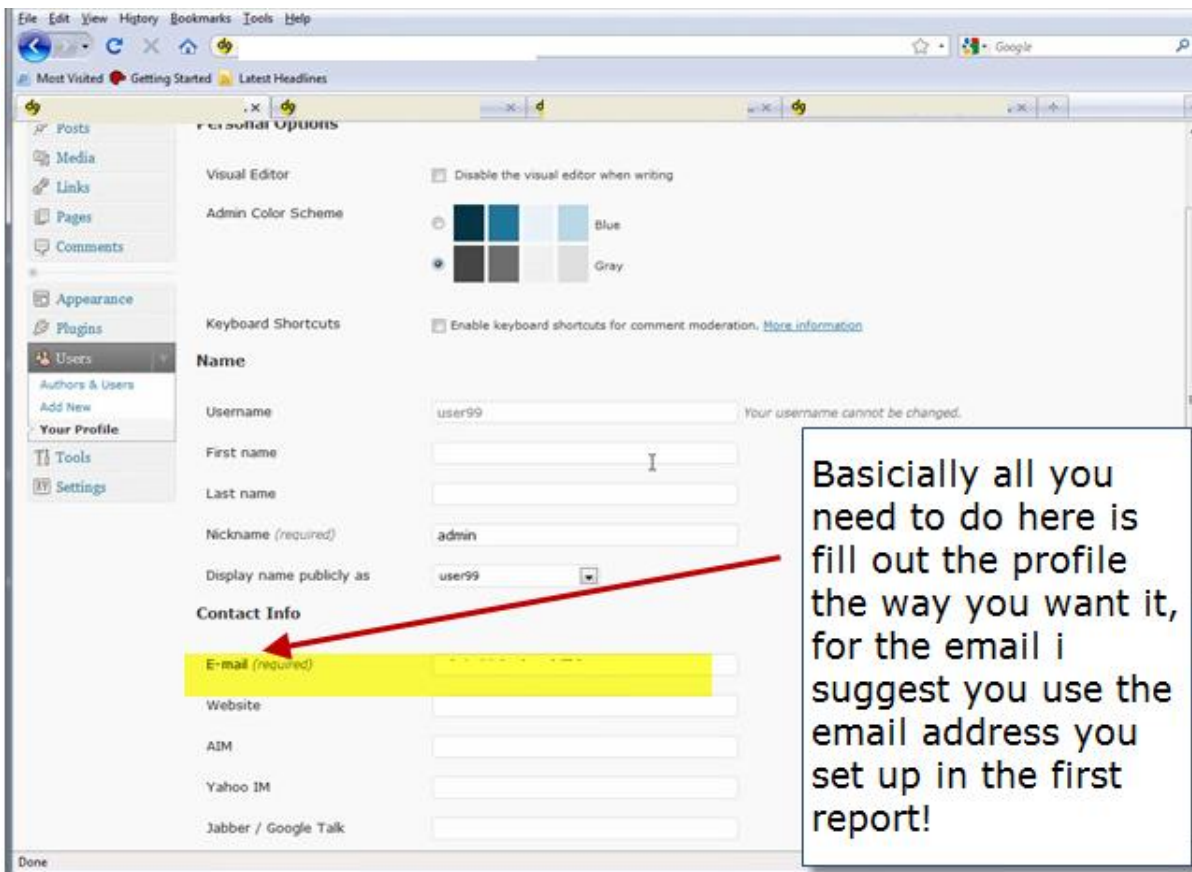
File Edit View History Bookmarks Tools Help

Google

Most Visited Getting Started Latest Headlines

Posts
Media
Links
Pages
Comments
Appearance
Plugins
Users
Authors & Users
Add New
Your Profile
Tools
Settings

Personal Options

Visual Editor | Disable the visual editor when writing

Admin Color Scheme | Blue | Gray

Keyboard Shortcuts | Enable keyboard shortcuts for comment moderation. More information

Name

Username | user99 | Your username cannot be changed.

First name

Last name

Nickname (required) | admin

Display name publicly as | user99

Contact Info

E-mail (required)

Website

AIM

Yahoo IM

Jabber / Google Talk

Done

Basicially all you need to do here is fill out the profile the way you want it, for the email i suggest you use the email address you set up in the first report!